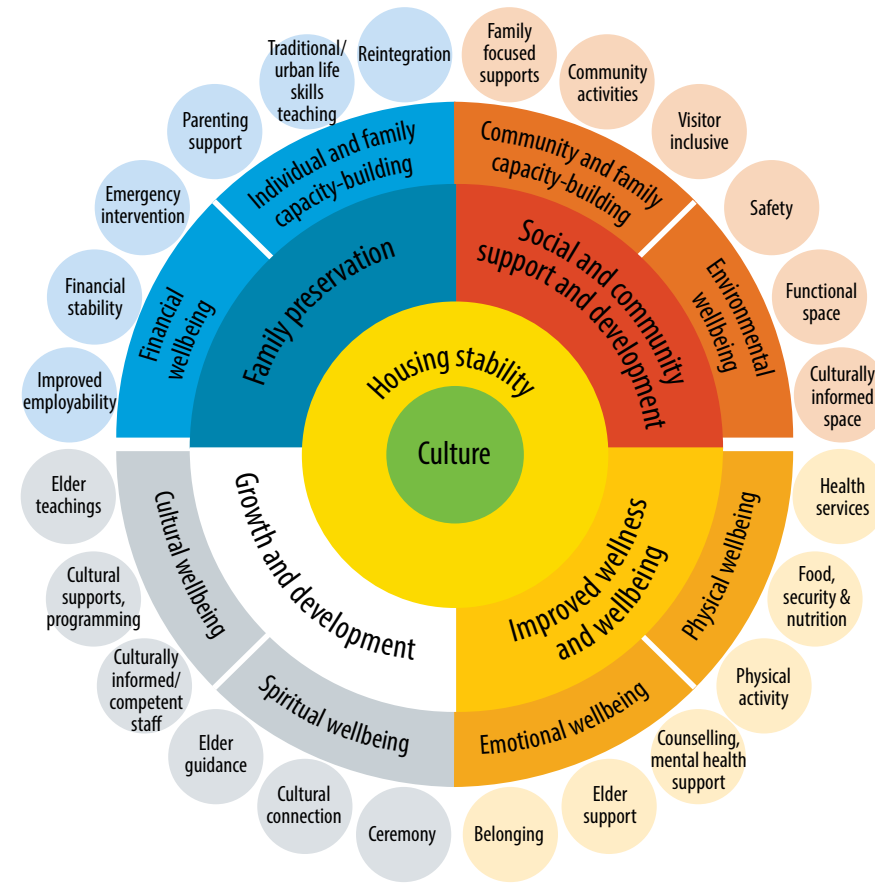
Culture

Housing stability

Family preservation

Individual and family capacity-building

Financial wellbeing

Social and community support and development

Community and family capacity-building

Environmental wellbeing

Improved wellness and wellbeing

Physical wellbeing

Emotional wellbeing

Growth and development

Cultural wellbeing

Spiritual wellbeing

Reintegration

Traditional/ urban life skills teaching

Parenting support

Emergency intervention

Financial stability

Improved employability

Family focused supports

Community activities

Visitor inclusive

Safety

Functional space

Culturally informed space

Health services

Food, security & nutrition

Physical activity

Counselling, mental health support

Elder support

Belonging

Ceremony

Cultural connection

Elder guidance

Culturally informed/ competent staff

Cultural supports, programming

Elder teachings